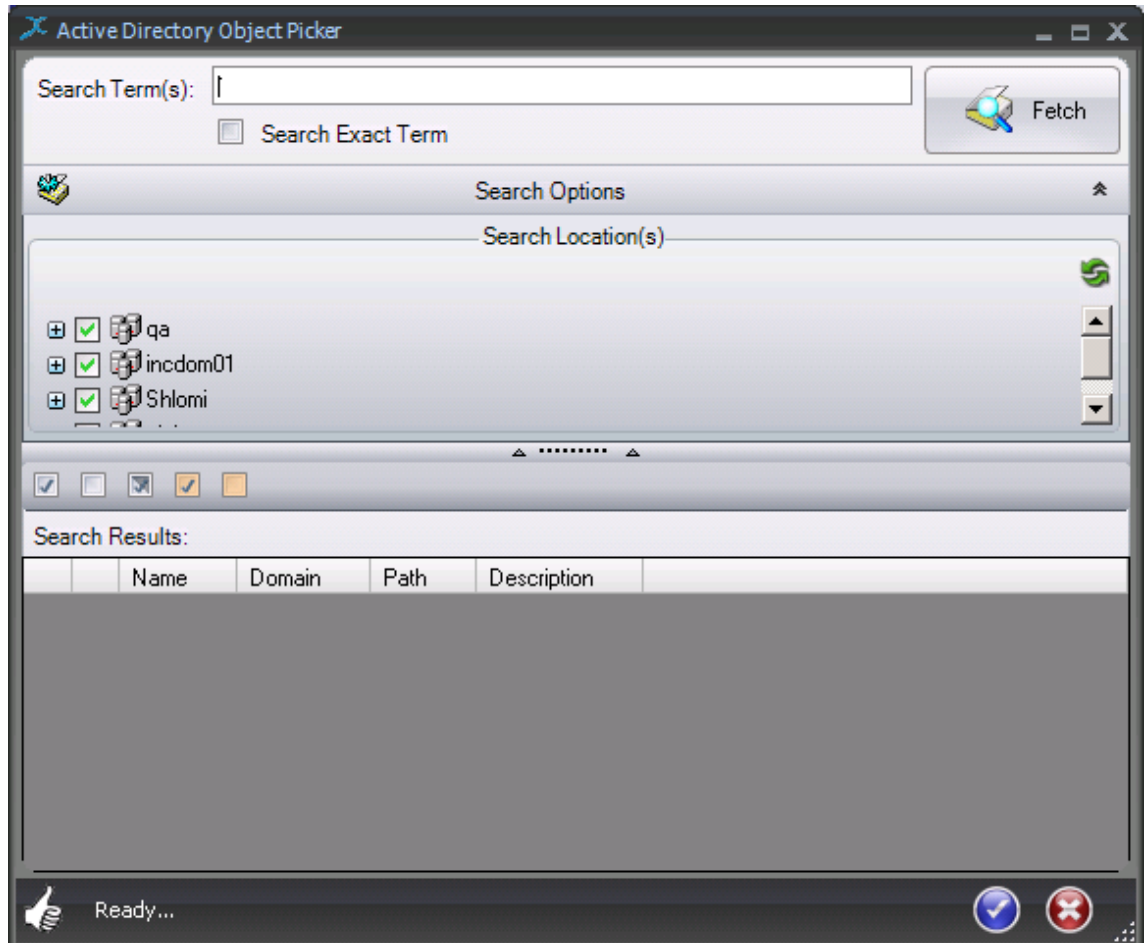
Active Directory Object Picker

Search Term(s):

Search Exact Term

Fetch

Search Options

Search Location(s)

qa
incdom01
Shlomi

Search Results:

| | | Name | Domain | Path | Description |
|---|---|---|---|---|---|

Ready...